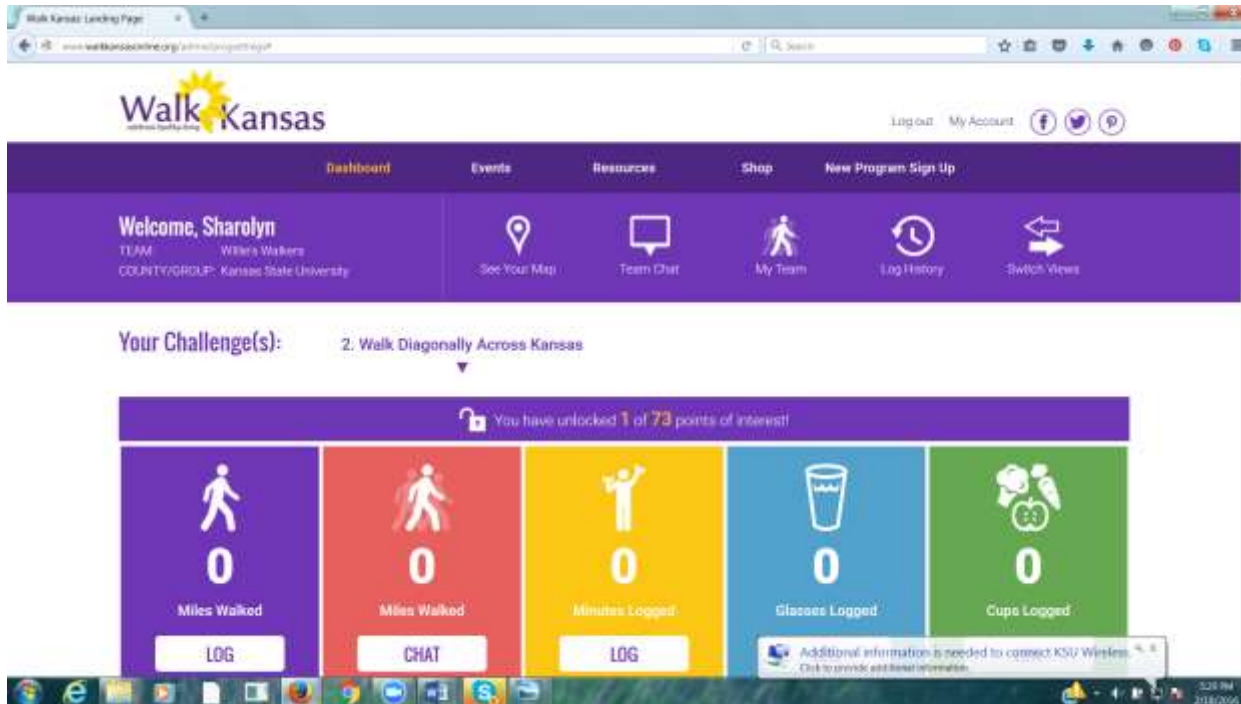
Walk Kansas Landing Page

www.walkkansasonline.org/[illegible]

Search

Walk Kansas

Log out My Account

Dashboard Events Resources Shop New Program Sign Up

Welcome, Sharolyn
TEAM Willie's Walkers
COUNTY/GROUP: Kansas State University

See Your Map Team Chat My Team Log History Switch Views

Your Challenge(s): 2. Walk Diagonally Across Kansas

You have unlocked 1 of 73 points of interest!

0
Miles Walked
LOG

0
Miles Walked
CHAT

0
Minutes Logged
LOG

0
Glasses Logged

0
Cups Logged

Additional information is needed to connect KSU Wireless.
Click to provide additional information.

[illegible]